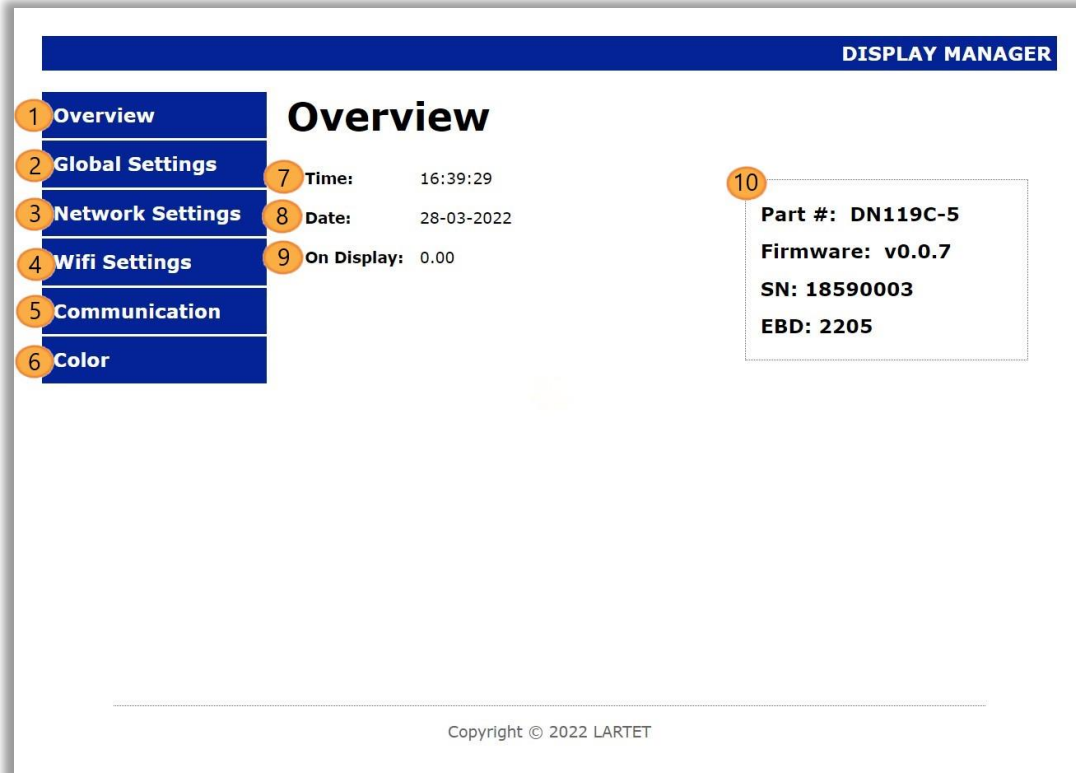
DISPLAY MANAGER

1 Overview
2 Global Settings
3 Network Settings
4 Wifi Settings
5 Communication
6 Color

Overview

7 Time: 16:39:29
8 Date: 28-03-2022
9 On Display: 0.00

10
Part #: DN119C-5
Firmware: v0.0.7
SN: 18590003
EBD: 2205

Copyright © 2022 LARTET